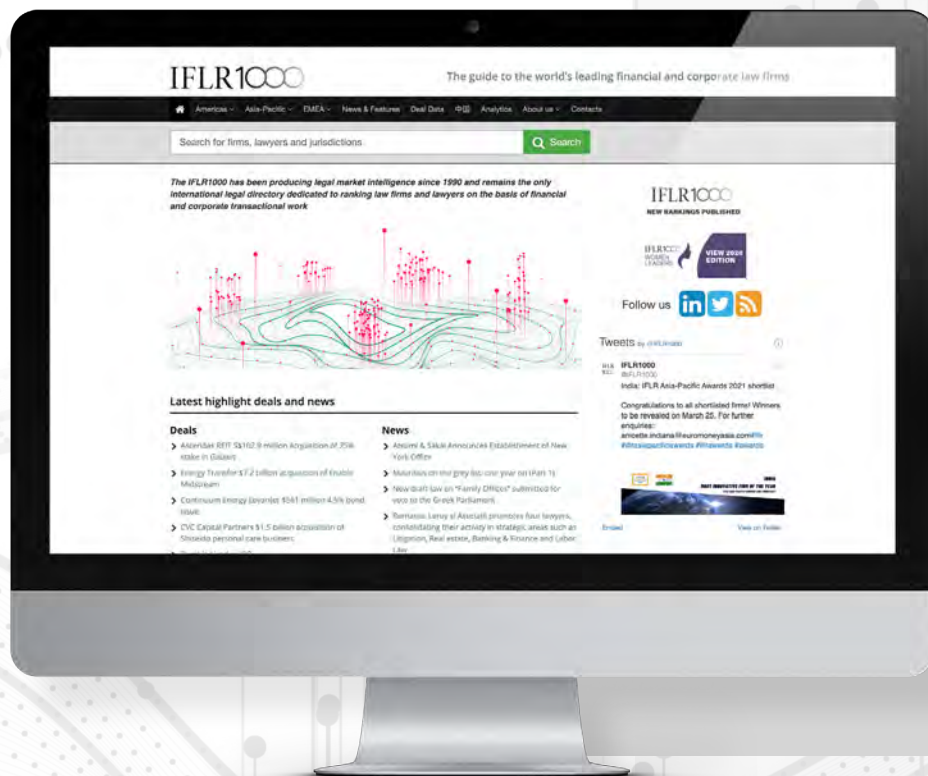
IFLR1000

The guide to the world's leading financial and corporate law firms

Americas Asia-Pacific EMEA News & Features Deal Data 中国 Analytics About us Contacts

Search for firms, lawyers and jurisdictions

Search

The IFLR1000 has been producing legal market intelligence since 1990 and remains the only international legal directory dedicated to ranking law firms and lawyers on the basis of financial and corporate transactional work

IFLR1000
NEW RANKINGS PUBLISHED

IFLR1000 WOMEN LEADERS
VIEW 2020 EDITION

Follow us

Tweets by @IFLR1000

IFLR1000
@IFLR1000
India: IFLR Asia-Pacific Awards 2021 shortlist

Congratulations to all shortlisted firms! Winners to be revealed on March 25. For further enquiries:
annette.indiana@euromoneyasia.com
#iflrasiapacificawards #finawards #awards

Embed
View on Twitter

Latest highlight deals and news

Deals
Ascendas REIT S$102.9 million Acquisition of 25% stake in Galaxis
Energy Transfer $7.2 billion acquisition of Enable Midstream
Continuum Energy (Levanter) $561 million 4.5% bond issue
CVC Capital Partners $1.5 billion acquisition of Shiseido personal care business

News
Alston & Sakai Announces Establishment of New York Office
Mauritius on the grey list: one year on (Part 1)
New draft law on "Family Offices" submitted for vote to the Greek Parliament
Barnasse, Leroy el Aboudi promotes four lawyers, consolidating their activity in strategic areas such as Litigation, Real estate, Banking & Finance and Labor Law